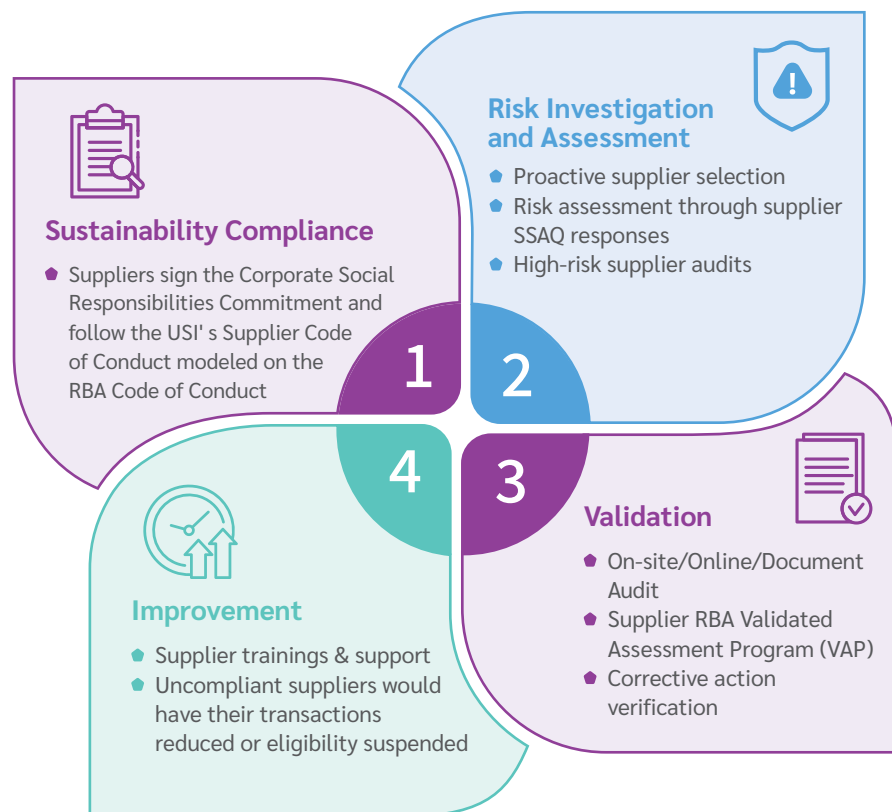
Sustainability Compliance

Suppliers sign the Corporate Social Responsibilities Commitment and follow the USI' s Supplier Code of Conduct modeled on the RBA Code of Conduct

Risk Investigation and Assessment

Proactive supplier selection

Risk assessment through supplier SSAQ responses

High-risk supplier audits

1

2

4

3

Validation

On-site/Online/Document Audit

Supplier RBA Validated Assessment Program (VAP)

Corrective action verification

Improvement

Supplier trainings & support

Uncompliant suppliers would have their transactions reduced or eligibility suspended